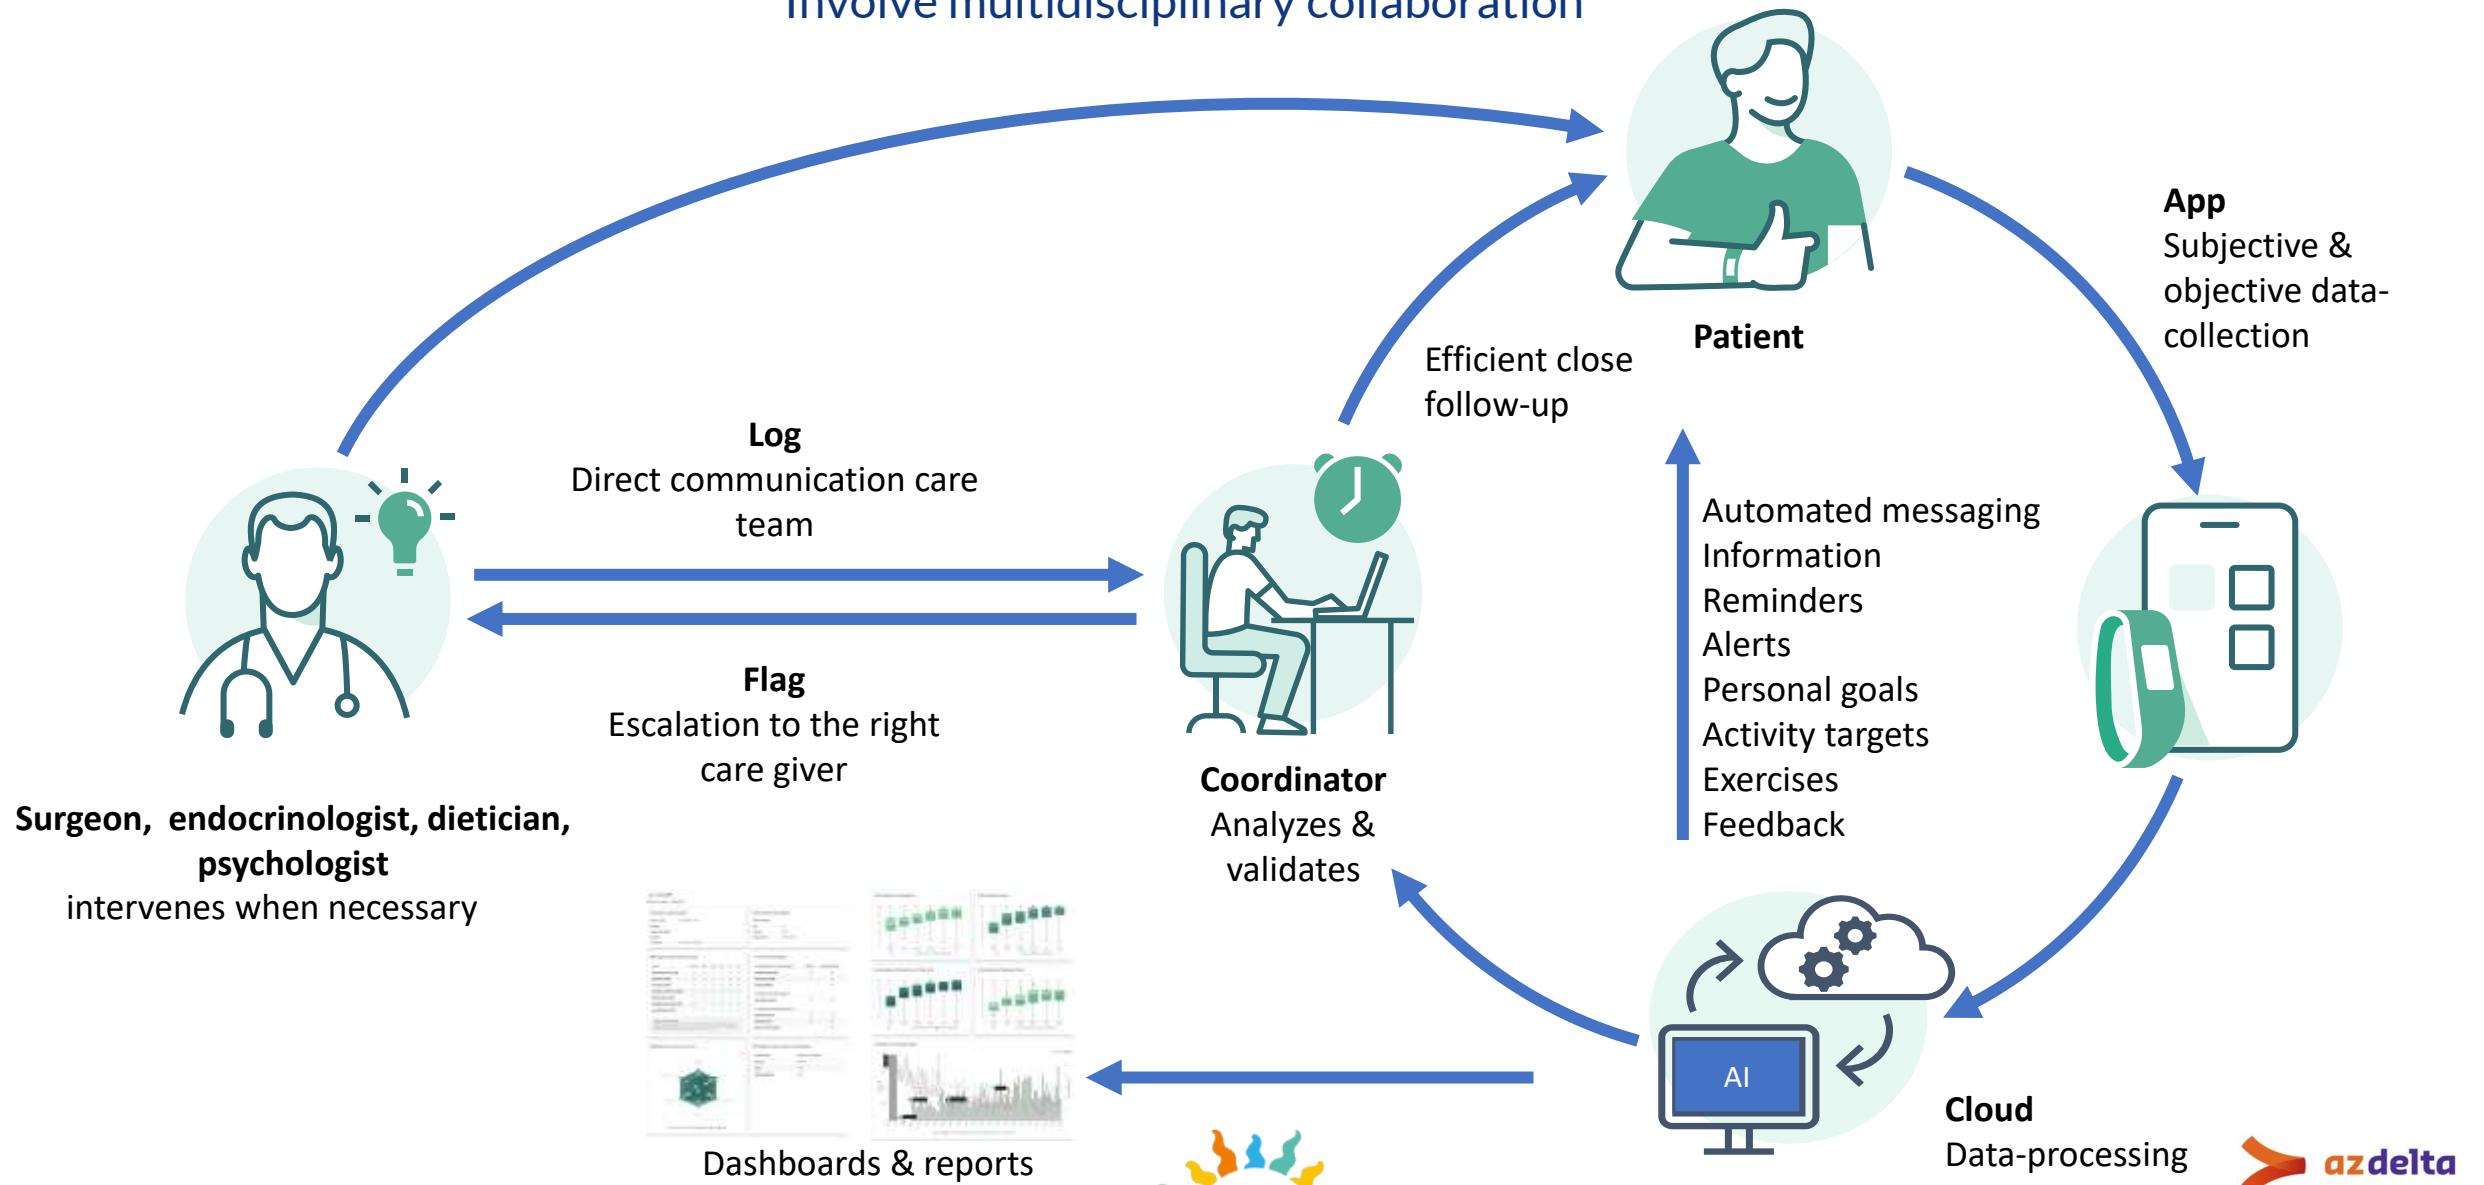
Involve multidisciplinary collaboration

Patient

App
Subjective & objective data-collection

Efficient close follow-up

Log
Direct communication care team

Flag
Escalation to the right care giver

Surgeon, endocrinologist, dietician, psychologist
intervenes when necessary

Coordinator
Analyzes & validates

Automated messaging
Information
Reminders
Alerts
Personal goals
Activity targets
Exercises
Feedback

AI

Cloud
Data-processing

Dashboards & reports

azdelta